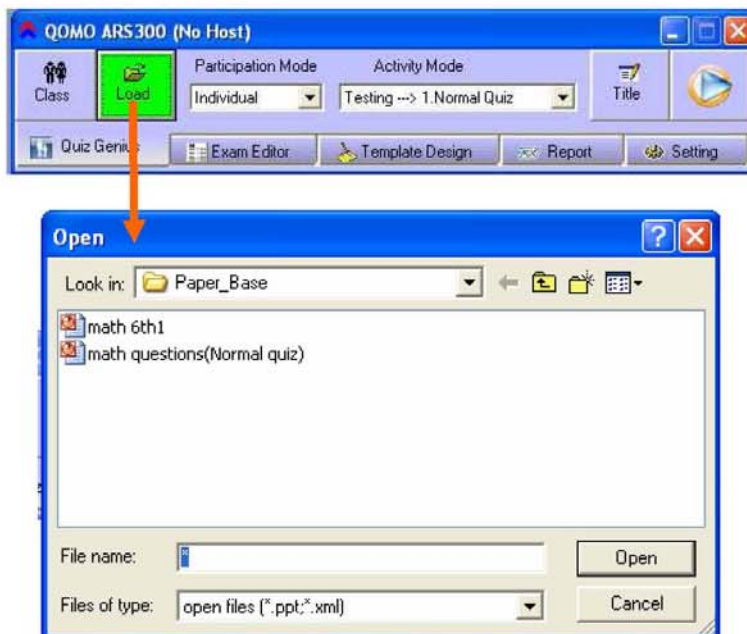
QOMO ARS300 (No Host)

Class

Load

Participation Mode

Individual

Activity Mode

Testing ---> 1.Normal Quiz

Title

Quiz Geniu

Exam Editor

Template Design

Report

Setting

Open

Look in: Paper_Base

math 6th1

math questions(Normal quiz)

File name: *

Open

Files of type: open files (*.ppt;*.xml)

Cancel